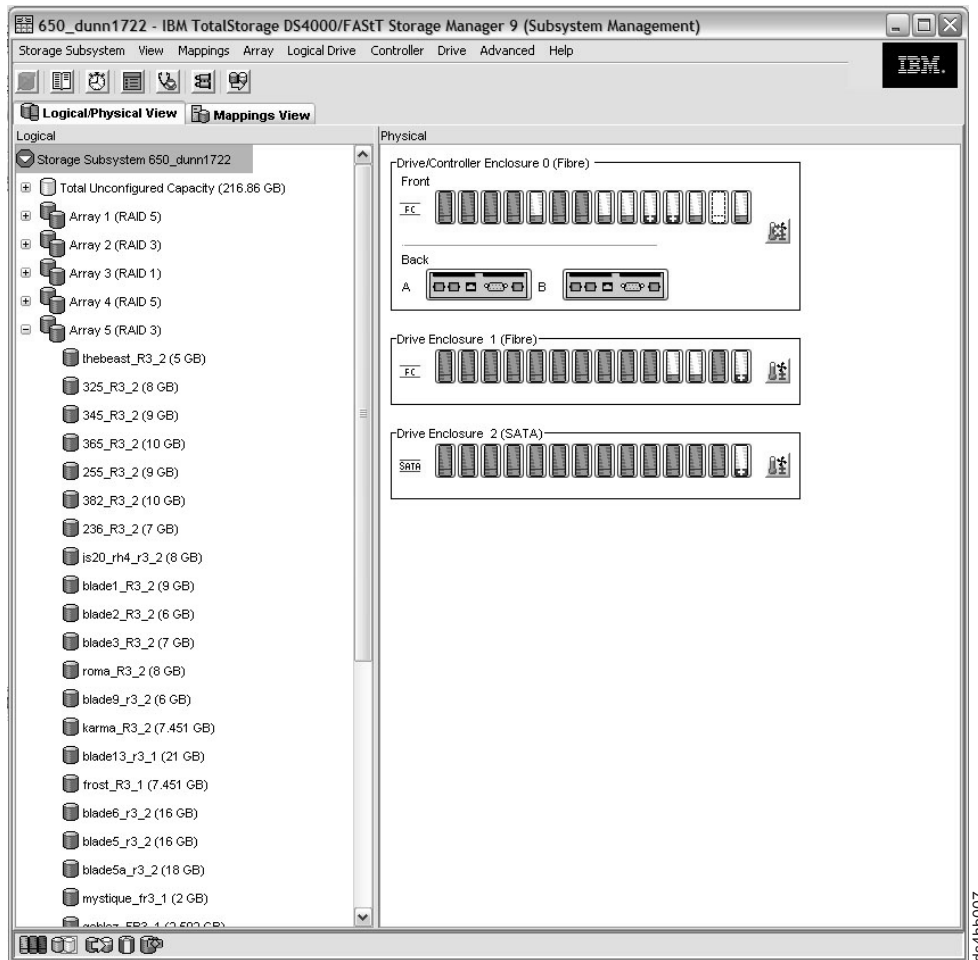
650_dunn1722 - IBM TotalStorage DS4000/FAStT Storage Manager 9 (Subsystem Management)

Storage Subsystem View Mappings Array Logical Drive Controller Drive Advanced Help

IBM.

Logical/Physical View | Mappings View

Logical

Storage Subsystem 650_dunn1722

Total Unconfigured Capacity (216.86 GB)

Array 1 (RAID 5)

Array 2 (RAID 3)

Array 3 (RAID 1)

Array 4 (RAID 5)

Array 5 (RAID 3)

thebeast_R3_2 (5 GB)

325_R3_2 (8 GB)

345_R3_2 (9 GB)

365_R3_2 (10 GB)

255_R3_2 (9 GB)

382_R3_2 (10 GB)

236_R3_2 (7 GB)

js20_rh4_r3_2 (8 GB)

blade1_R3_2 (9 GB)

blade2_R3_2 (6 GB)

blade3_R3_2 (7 GB)

roma_R3_2 (8 GB)

blade9_r3_2 (6 GB)

karma_R3_2 (7.451 GB)

blade13_r3_1 (21 GB)

frost_R3_1 (7.451 GB)

blade6_r3_2 (16 GB)

blade5_r3_2 (16 GB)

blade5a_r3_2 (18 GB)

mystique_fr3_1 (2 GB)

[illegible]

Physical

Drive/Controller Enclosure 0 (Fibre)

Front

FC

Back

A

B

Drive Enclosure 1 (Fibre)

FC

Drive Enclosure 2 (SATA)

SATA

ds4bb007